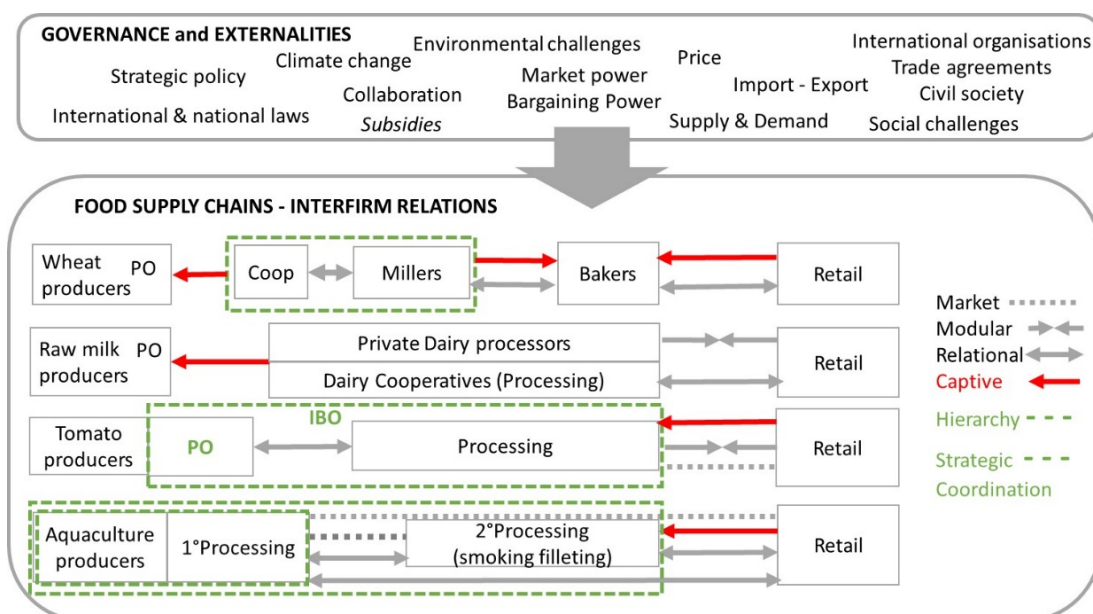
GOVERNANCE and EXTERNALITIES
Strategic policy
Climate change
Environmental challenges
Price
International organisations
Market power
Import - Export
Trade agreements
International & national laws
Collaboration
Bargaining Power
Civil society
Subsidies
Supply & Demand
Social challenges

FOOD SUPPLY CHAINS - INTERFIRM RELATIONS

Wheat producers
PO
Coop
Millers
Bakers
Retail

Raw milk producers
PO
Private Dairy processors
Dairy Cooperatives (Processing)
Retail

Tomato producers
IBO
PO
Processing
Retail

Aquaculture producers
1°Processing
2°Processing (smoking filleting)
Retail

Market
Modular
Relational
Captive
Hierarchy
Strategic Coordination